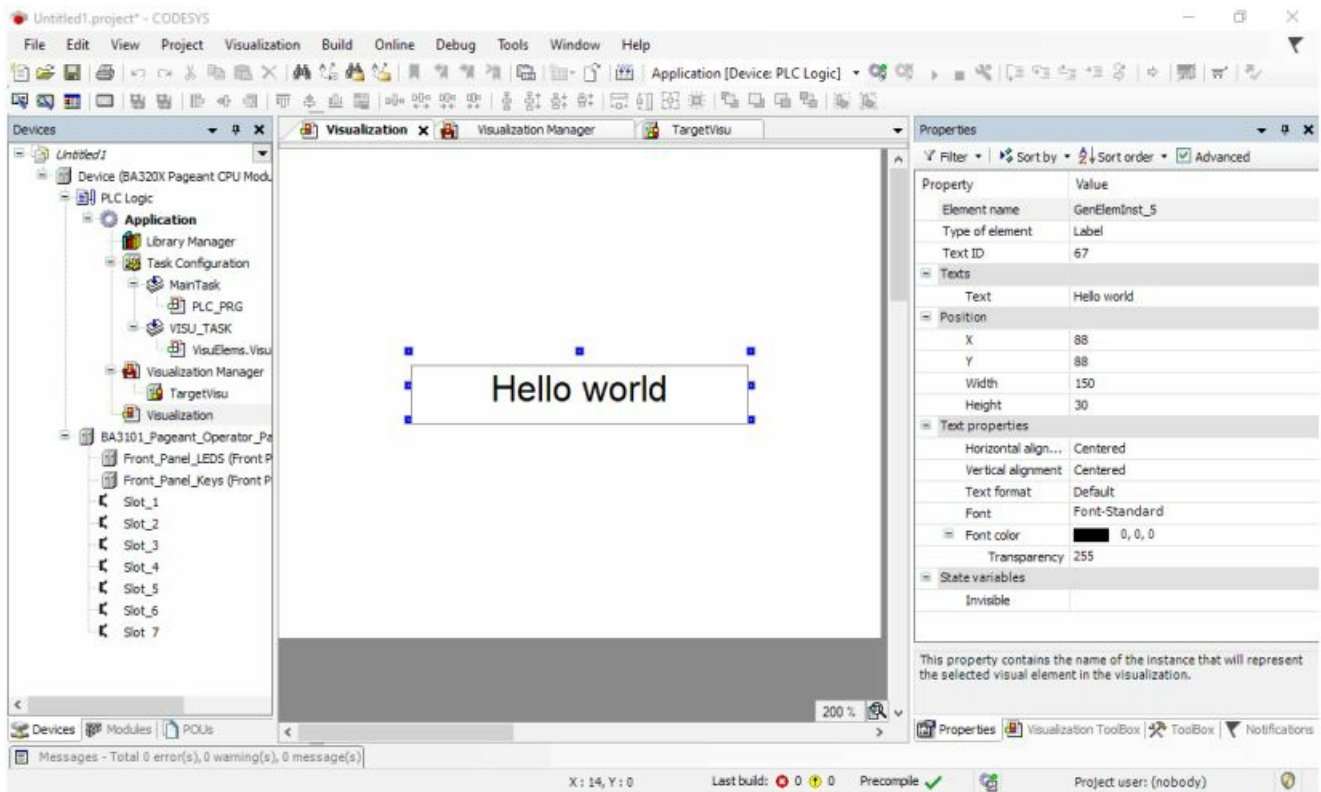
Untitled1.project* - CODESYS

File Edit View Project Visualization Build Online Debug Tools Window Help

Application [Device: PLC Logic]

Devices

Untitled1
Device (BA320X Pageant CPU Modu
PLC Logic
Application
Library Manager
Task Configuration
MainTask
PLC_PRG
VISU_TASK
VisuElems.Visu
Visualization Manager
TargetVisu
Visualization
BA3101_Pageant_Operator_Pa
Front_Panel_LEDS (Front P
Front_Panel_Keys (Front P
Slot_1
Slot_2
Slot_3
Slot_4
Slot_5
Slot_6
Slot 7

Devices Modules POUs

Visualization Visualization Manager TargetVisu

Hello world

200 %

Properties

Filter Sort by Sort order Advanced

| Property | Value |
|---|---|
| Element name | GenElemInst_5 |
| Type of element | Label |
| Text ID | 67 |
| Texts | |
| Text | Hello world |
| Position | |
| X | 88 |
| Y | 88 |
| Width | 150 |
| Height | 30 |
| Text properties | |
| Horizontal align... | Centered |
| Vertical alignment | Centered |
| Text format | Default |
| Font | Font-Standard |
| Font color | 0, 0, 0 |
| Transparency | 255 |
| State variables | |
| Invisible | |

This property contains the name of the instance that will represent the selected visual element in the visualization.

Properties Visualization ToolBox ToolBox Notifications

Messages - Total 0 error(s), 0 warning(s), 0 message(s)

X : 14, Y : 0 Last build: 0 0 Precompile Project user: (nobody)